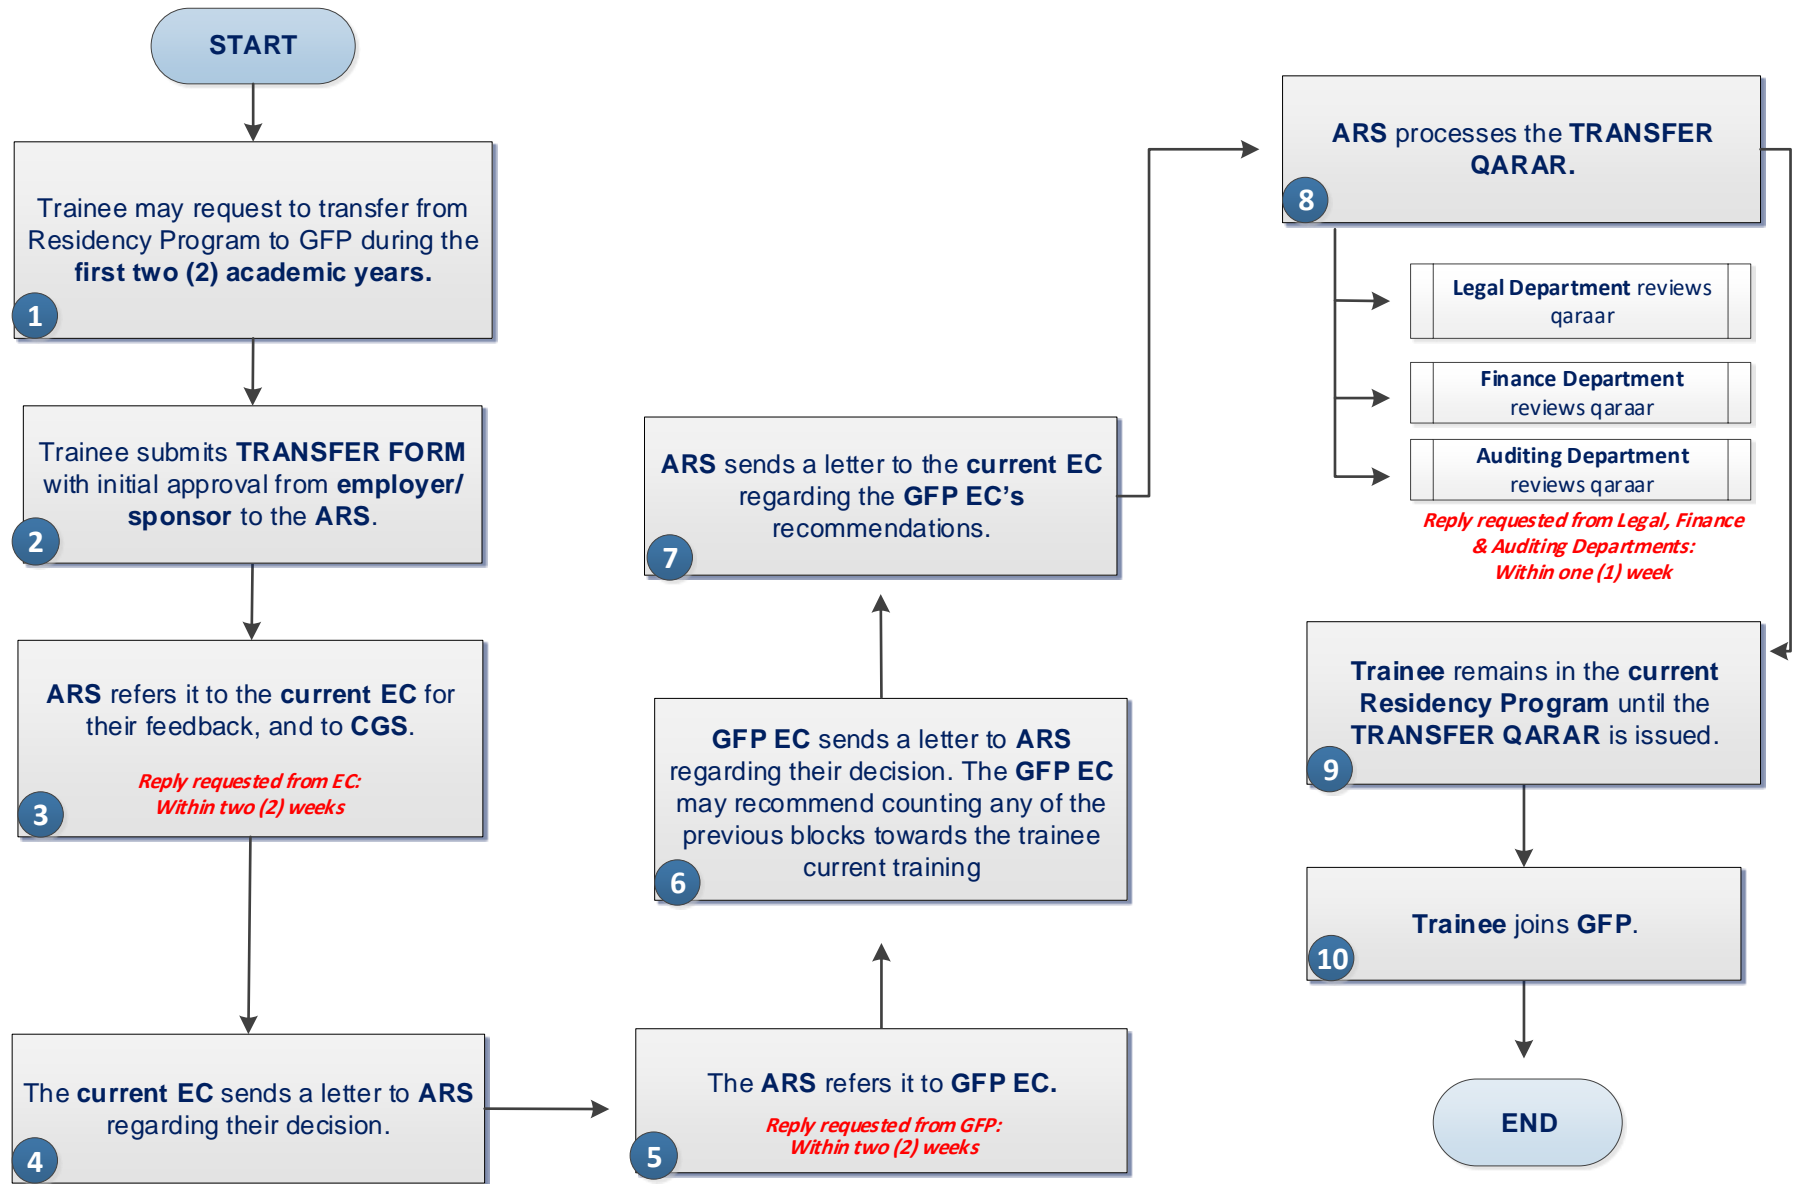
START

Trainee may request to transfer from Residency Program to GFP during the first two (2) academic years.

1

Trainee submits TRANSFER FORM with initial approval from employer/ sponsor to the ARS.

2

ARS refers it to the current EC for their feedback, and to CGS.

Reply requested from EC: Within two (2) weeks

3

The current EC sends a letter to ARS regarding their decision.

4

The ARS refers it to GFP EC.

Reply requested from GFP: Within two (2) weeks

5

GFP EC sends a letter to ARS regarding their decision. The GFP EC may recommend counting any of the previous blocks towards the trainee current training

6

ARS sends a letter to the current EC regarding the GFP EC's recommendations.

7

ARS processes the TRANSFER QARAR.

8

Legal Department reviews qaraar

Finance Department reviews qaraar

Auditing Department reviews qaraar

Reply requested from Legal, Finance & Auditing Departments: Within one (1) week

Trainee remains in the current Residency Program until the TRANSFER QARAR is issued.

9

Trainee joins GFP.

10

END